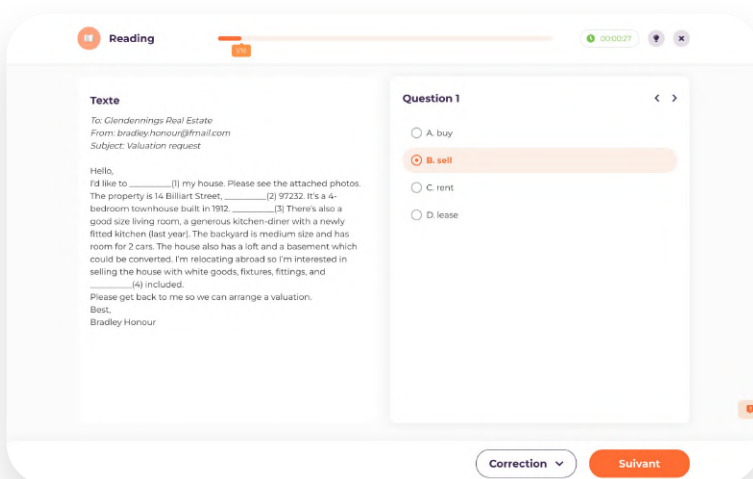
Reading

1/6

00:00:27

Texte

To: Glendennings Real Estate
From: bradley.honour@fmail.com
Subject: Valuation request

Hello,
I'd like to __________(1) my house. Please see the attached photos. The property is 14 Billiart Street, __________(2) 97232. It's a 4-bedroom townhouse built in 1912. __________(3) There's also a good size living room, a generous kitchen-diner with a newly fitted kitchen (last year). The backyard is medium size and has room for 2 cars. The house also has a loft and a basement which could be converted. I'm relocating abroad so I'm interested in selling the house with white goods, fixtures, fittings, and __________(4) included.
Please get back to me so we can arrange a valuation.
Best,
Bradley Honour

Question 1

A. buy
B. sell
C. rent
D. lease

Correction

Suivant